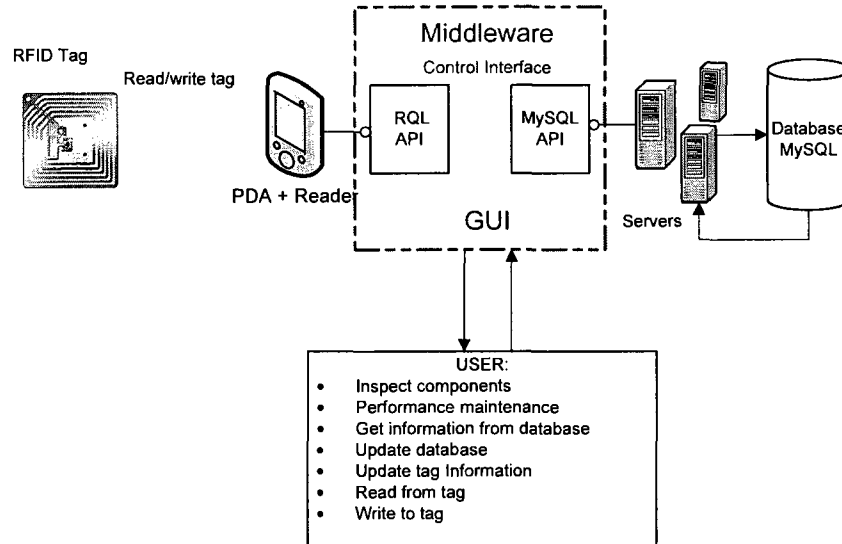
RFID Tag

Read/write tag

Middleware

Control Interface

RQL API

MySQL API

PDA + Reader

GUI

Servers

Database MySQL

USER:
- Inspect components
- Performance maintenance
- Get information from database
- Update database
- Update tag Information
- Read from tag
- Write to tag